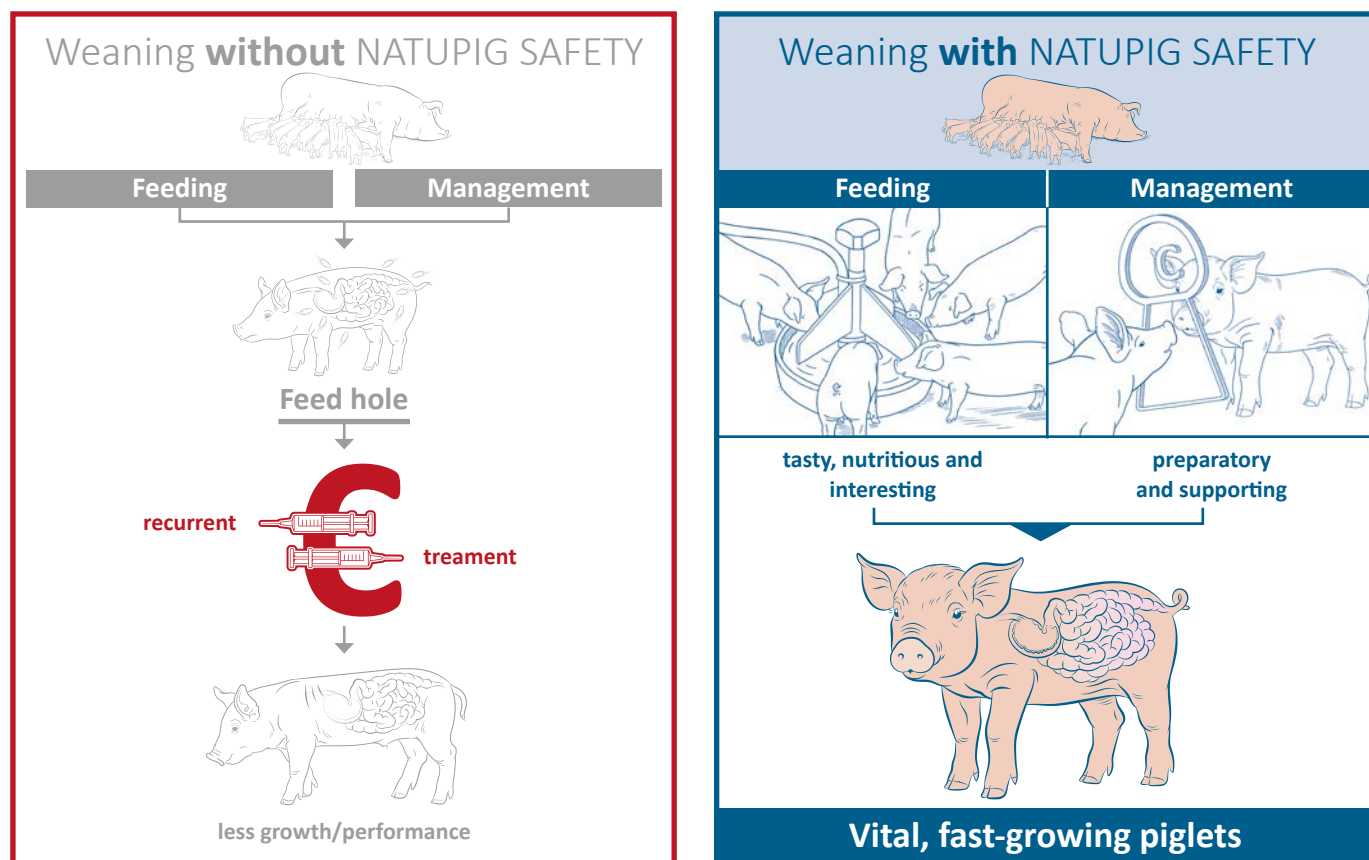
Weaning **without** NATUPIG SAFETY

Feeding

Management

Feed hole

recurrent

treament

less growth/performance

Weaning **with** NATUPIG SAFETY

Feeding

Management

tasty, nutritious and interesting

preparatory and supporting

Vital, fast-growing piglets